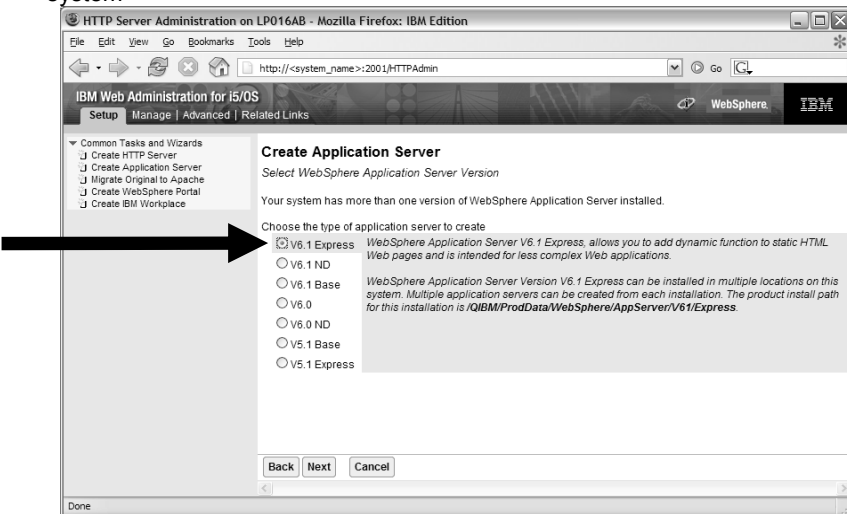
system.

HTTP Server Administration on LP016AB - Mozilla Firefox: IBM Edition

File Edit View Go Bookmarks Tools Help

http://<system_name>:2001/HTTPAdmin

Go

IBM Web Administration for i5/OS

Setup | Manage | Advanced | Related Links

WebSphere. IBM

Common Tasks and Wizards
Create HTTP Server
Create Application Server
Migrate Original to Apache
Create WebSphere Portal
Create IBM Workplace

Create Application Server

Select WebSphere Application Server Version

Your system has more than one version of WebSphere Application Server installed.

Choose the type of application server to create

V6.1 Express
V6.1 ND
V6.1 Base
V6.0
V6.0 ND
V5.1 Base
V5.1 Express

WebSphere Application Server V6.1 Express, allows you to add dynamic function to static HTML Web pages and is intended for less complex Web applications.

WebSphere Application Server Version V6.1 Express can be installed in multiple locations on this system. Multiple application servers can be created from each installation. The product install path for this installation is /QIBM/ProdData/WebSphere/AppServer/V61/Express.

Back Next Cancel

Done